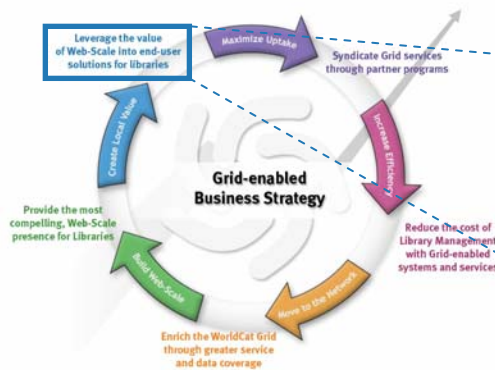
Leverage the value of Web-Scale into end-user solutions for libraries

Maximize Uptake

Syndicate Grid services through partner programs

Increase Efficiency

Reduce the cost of Library Management with Grid-enabled systems and services

Move to the Network

Enrich the WorldCat Grid through greater service and data coverage

Build Web-Scale

Provide the most compelling, Web-Scale presence for Libraries

Create Local Value

Grid-enabled Business Strategy